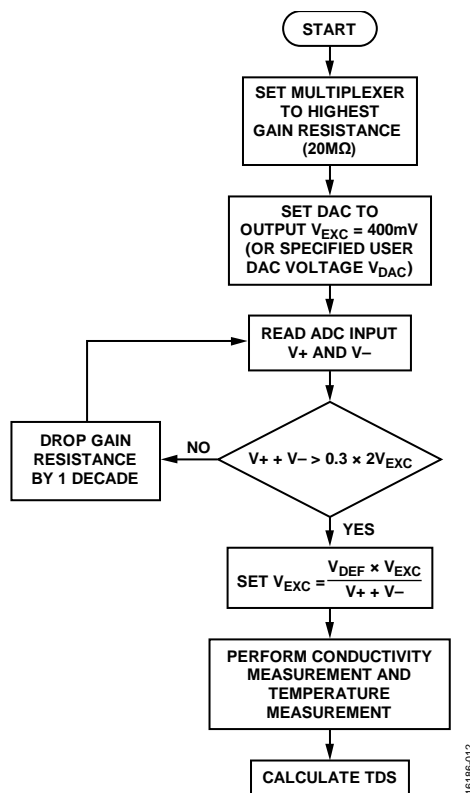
START

SET MULTIPLEXER TO HIGHEST GAIN RESISTANCE (20MΩ)

SET DAC TO OUTPUT $V_{EXC}$ = 400mV (OR SPECIFIED USER DAC VOLTAGE $V_{DAC}$)

READ ADC INPUT V+ AND V–

V+ + V– > 0.3 × $2V_{EXC}$

NO

DROP GAIN RESISTANCE BY 1 DECADE

YES

SET $V_{EXC} = \frac{V_{DEF} \times V_{EXC}}{V+ + V–}$

PERFORM CONDUCTIVITY MEASUREMENT AND TEMPERATURE MEASUREMENT

CALCULATE TDS

16186-012